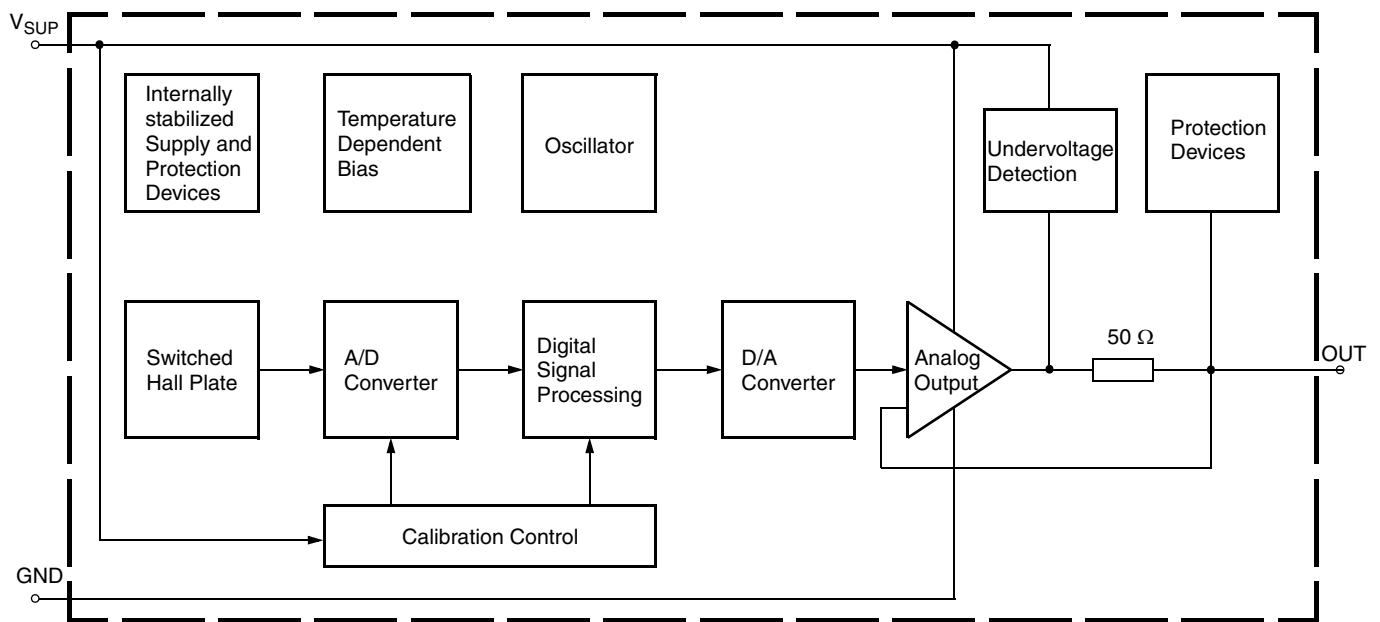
$V_{SUP}$

Internally stabilized Supply and Protection Devices

Temperature Dependent Bias

Oscillator

Undervoltage Detection

Protection Devices

Switched Hall Plate

A/D Converter

Digital Signal Processing

D/A Converter

Analog Output

50 Ω

OUT

Calibration Control

GND